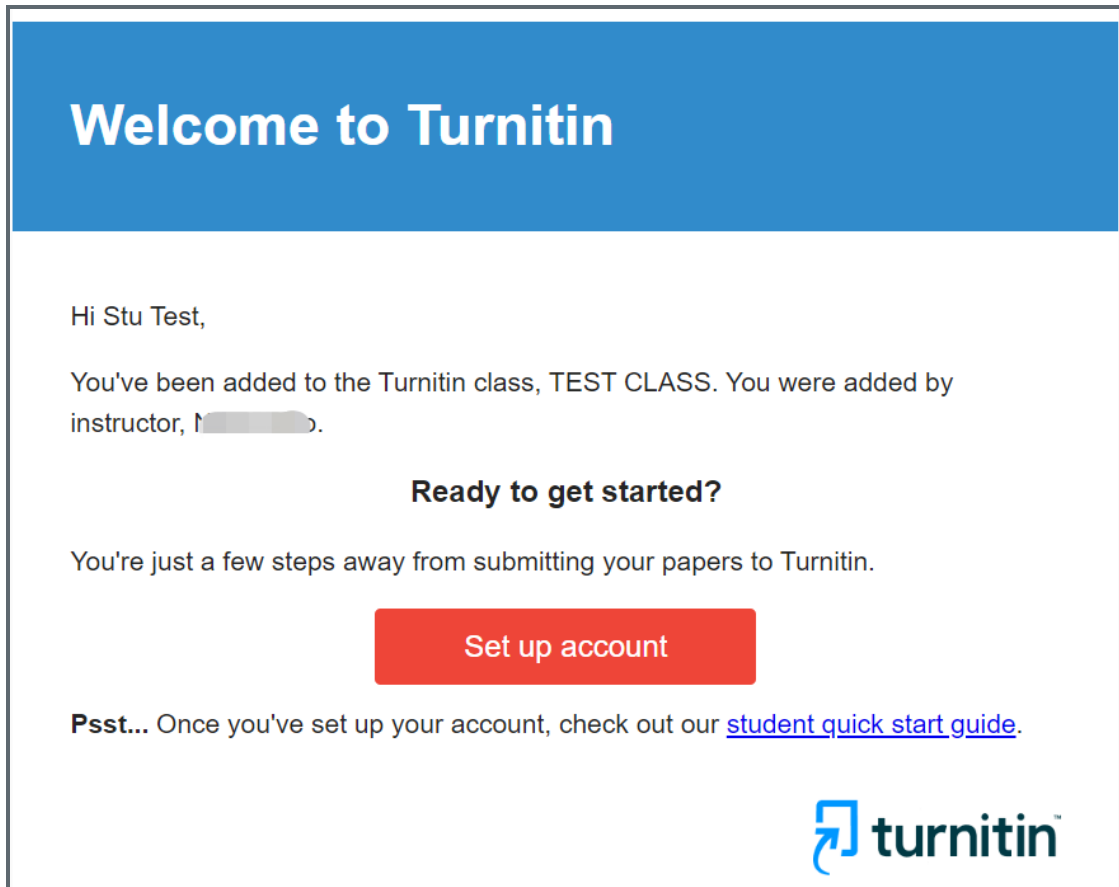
Welcome to Turnitin

Hi Stu Test,

You've been added to the Turnitin class, TEST CLASS. You were added by instructor, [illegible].

Ready to get started?

You're just a few steps away from submitting your papers to Turnitin.

Set up account

Psst... Once you've set up your account, check out our student quick start guide.

turnitin™